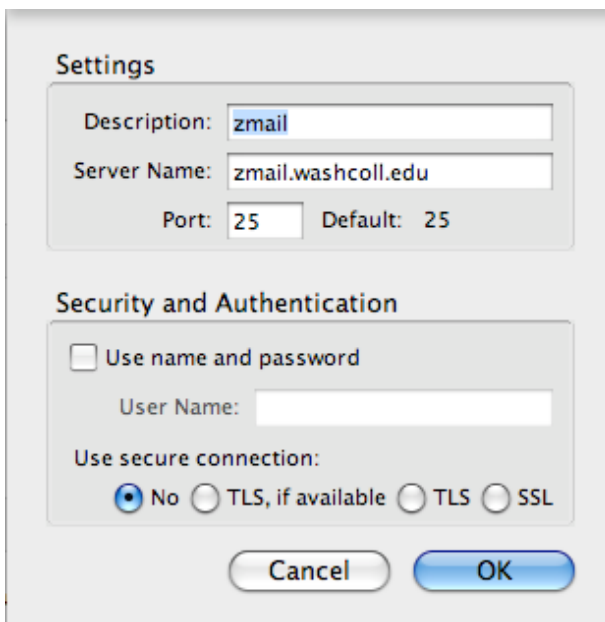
Settings

Description: zmail

Server Name: zmail.washcoll.edu

Port: 25 Default: 25

Security and Authentication

Use name and password

User Name:

Use secure connection:

No TLS, if available TLS SSL

Cancel OK